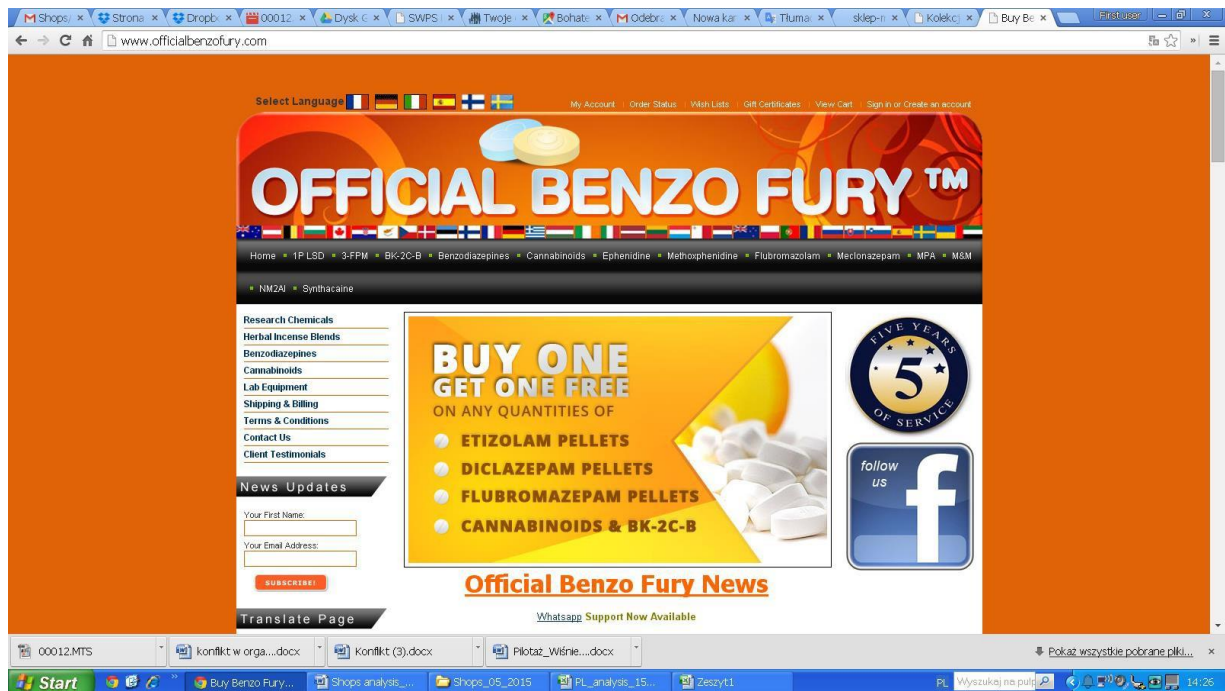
Shops | Strona | Dropb | 00012 | Dysk G | SWPS | Twoje | Bohate | Odebr | Nowa kar | Tłumac | sklep-n | Kolekcj | Buy Be | First user

www.officialbenzofury.com

Select Language

My Account | Order Status | Wish Lists | Gift Certificates | View Cart | Sign in or Create an account

OFFICIAL BENZO FURY ™

Home • 1P LSD • 3-FPM • BK-2C-B • Benzodiazepines • Cannabinoids • Ephenidine • Methoxphenidine • Flubromazolam • Meclonazepam • MPA • M&M • NM2AI • Synthacaine

Research Chemicals
Herbal Incense Blends
Benzodiazepines
Cannabinoids
Lab Equipment
Shipping & Billing
Terms & Conditions
Contact Us
Client Testimonials

BUY ONE
GET ONE FREE
ON ANY QUANTITIES OF
ETIZOLAM PELLETS
DICLAZEPAM PELLETS
FLUBROMAZEPAM PELLETS
CANNABINOIDS & BK-2C-B

FIVE YEARS 5 OF SERVICE

follow us

News Updates

Your First Name:

Your Email Address:

SUBSCRIBE!

Official Benzo Fury News

Whatsapp Support Now Available

Translate Page

00012.MTS | konflikt w orga....docx | Konflikt (3).docx | Pilotaż_Wiśnie....docx | Pokaż wszystkie pobrane pliki... ×

Start | Buy Benzo Fury... | Shops analysis_... | Shops_05_2015 | PL_analysis_15... | Zeszyt1 | PL | Wyszukaj na pulp | 14:26